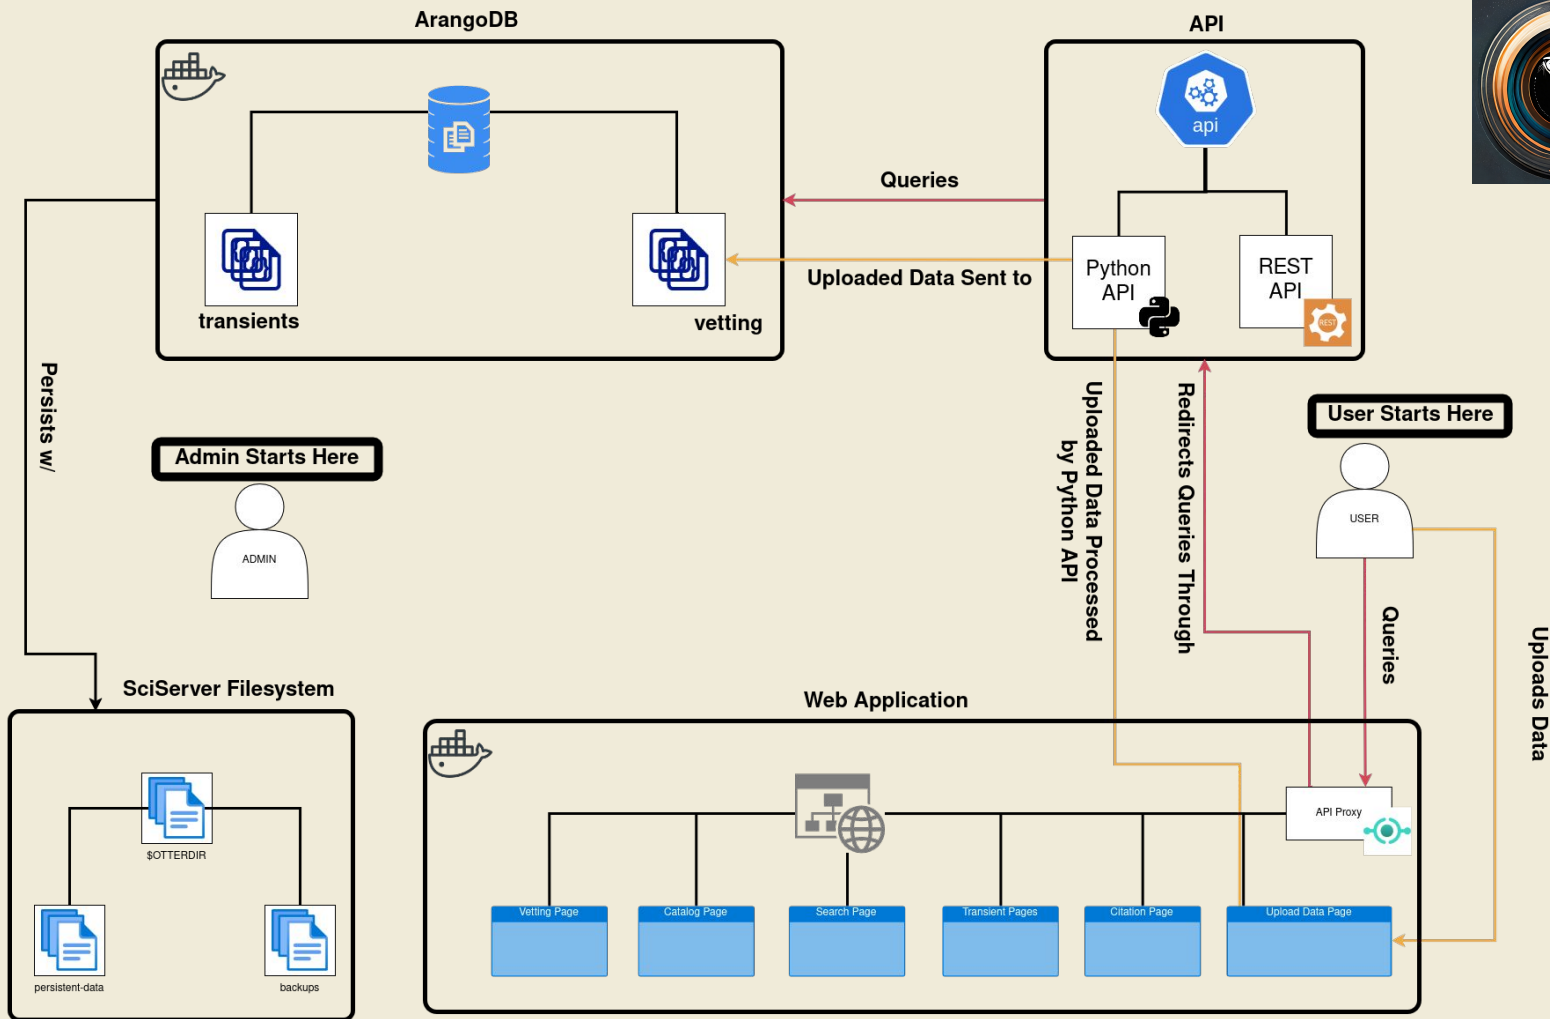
ArangoDB

transients

vetting

API

api

Python API

REST API

REST

Queries

Uploaded Data Sent to

Persists w/

Admin Starts Here

ADMIN

Uploaded Data Processed by Python API

Redirects Queries Through

User Starts Here

USER

Queries

Uploads Data

SciServer Filesystem

$OTTERDIR

persistent-data

backups

Web Application

API Proxy

Vetting Page

Catalog Page

Search Page

Transient Pages

Citation Page

Upload Data Page